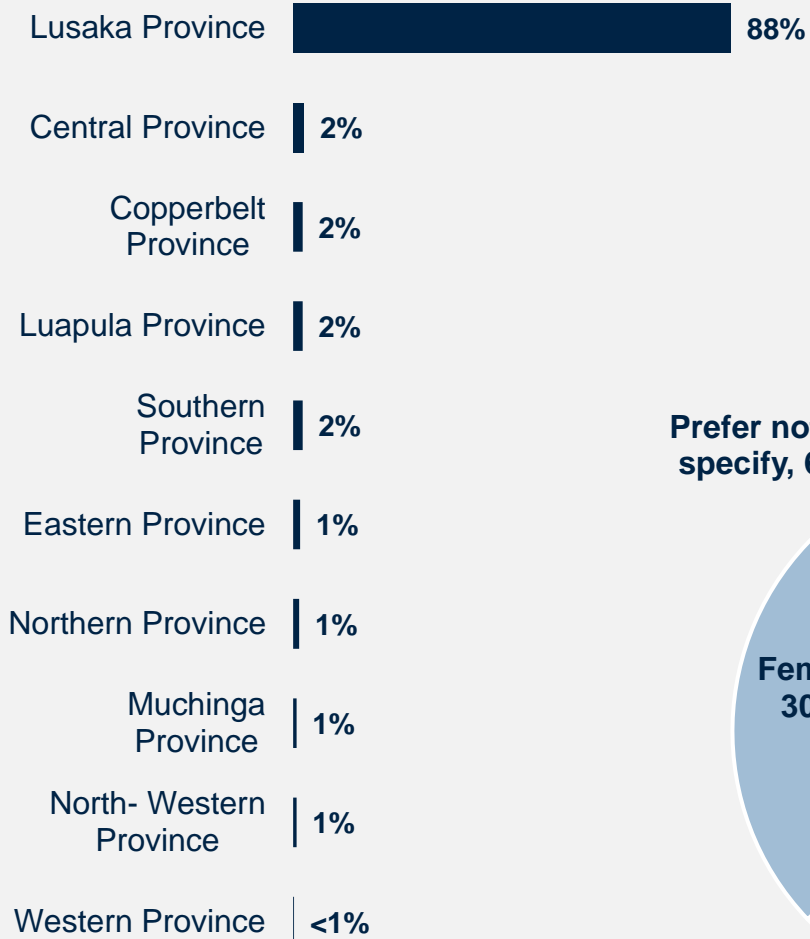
Lusaka Province 88%

Central Province 2%

Copperbelt Province 2%

Luapula Province 2%

Southern Province 2%

Eastern Province 1%

Northern Province 1%

Muchinga Province 1%

North- Western Province 1%

Western Province <1%

Prefer no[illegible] specify, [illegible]

Fem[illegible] 30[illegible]